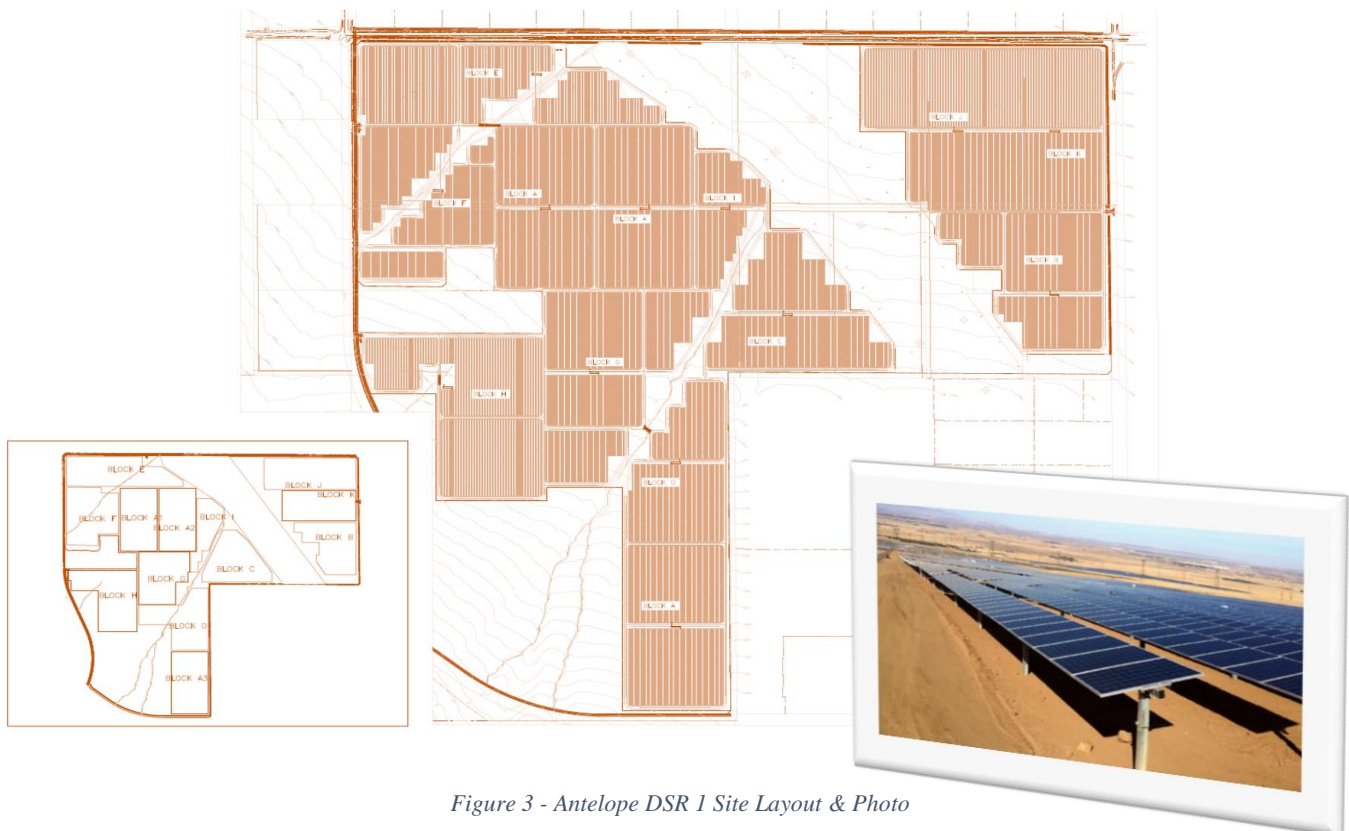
BLOCK E

BLOCK J

BLOCK K

BLOCK A

BLOCK I

BLOCK F

BLOCK A

BLOCK B

BLOCK C

BLOCK G

BLOCK H

BLOCK D

BLOCK A

BLOCK E

BLOCK J

BLOCK K

BLOCK F

BLOCK A1

BLOCK A2

BLOCK I

BLOCK B

BLOCK C

BLOCK G

BLOCK H

BLOCK D

BLOCK A3

Figure 3 - Antelope DSR 1 Site Layout & Photo